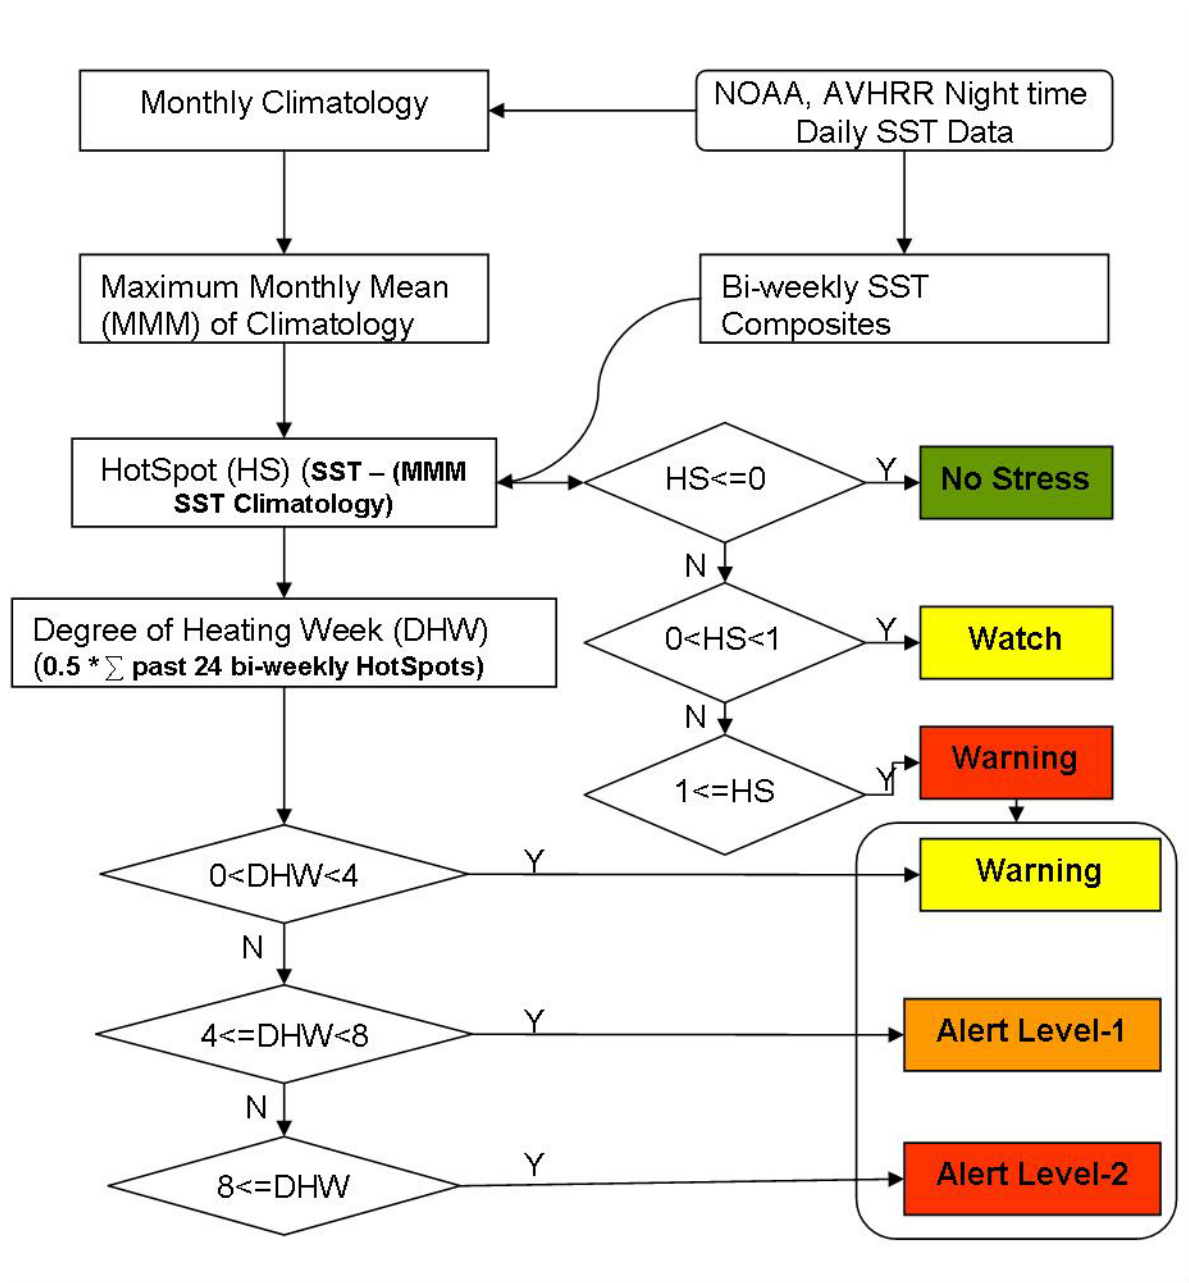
Monthly Climatology

NOAA, AVHRR Night time Daily SST Data

Maximum Monthly Mean (MMM) of Climatology

Bi-weekly SST Composites

HotSpot (HS) (**SST – (MMM SST Climatology)**

HS<=0

Y

No Stress

N

0<HS<1

Y

Watch

N

1<=HS

Y

Warning

Degree of Heating Week (DHW) (**0.5 * $\sum$ past 24 bi-weekly HotSpots)**

0<DHW<4

Y

Warning

N

4<=DHW<8

Y

Alert Level-1

N

8<=DHW

Y

Alert Level-2